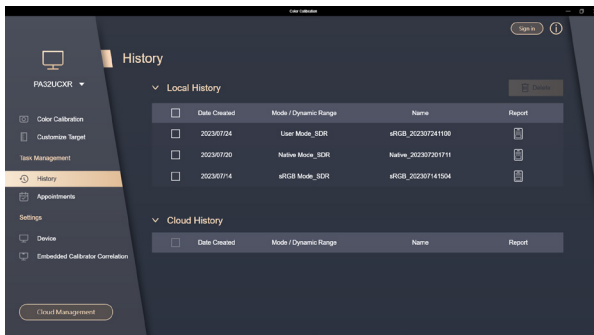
Color Calibration

Sign In

PA32UCXR

Color Calibration
Customize Target
Task Management
History
Appointments
Settings
Device
Embedded Calibrator Correlation

Cloud Management

History

Local History

Delete

| | Date Created | Mode / Dynamic Range | Name | Report |
|---|---|---|---|---|
| | 2023/07/24 | User Mode_SDR | sRGB_202307241100 | |
| | 2023/07/20 | Native Moce_SDR | Native_202307201711 | |
| | 2023/07/14 | sRGB Mode_SDR | sRGB_202307141504 | |

Cloud History

| | Date Created | Mode / Dynamic Range | Name | Report |
|---|---|---|---|---|